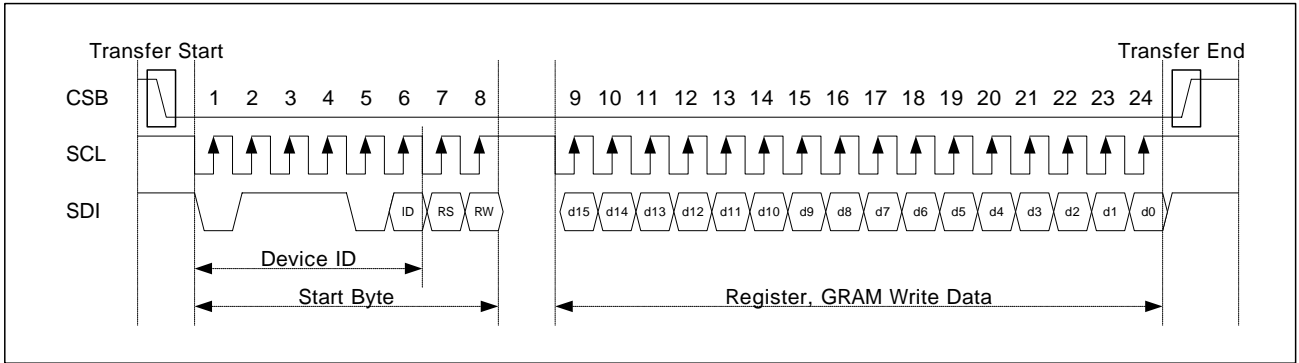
Transfer Start

Transfer End

CSB

1 2 3 4 5 6 7 8

9 10 11 12 13 14 15 16 17 18 19 20 21 22 23 24

SCL

SDI

ID RS RW

d15 d14 d13 d12 d11 d10 d9 d8 d7 d6 d5 d4 d3 d2 d1 d0

Device ID

Start Byte

Register, GRAM Write Data